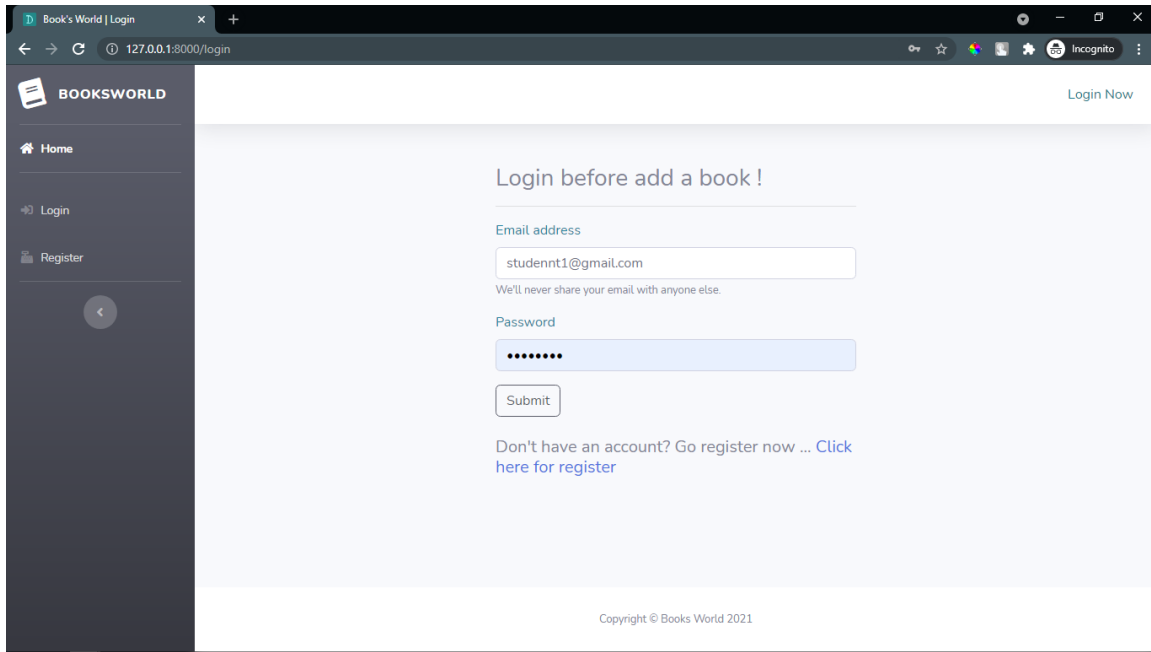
Book's World | Login

127.0.0.1:8000/login

Incognito

BOOKSWORLD

Login Now

Home

Login

Register

Login before add a book !

Email address

studennt1@gmail.com

We'll never share your email with anyone else.

Password

••••••••

Submit

Don't have an account? Go register now ... Click here for register

Copyright © Books World 2021